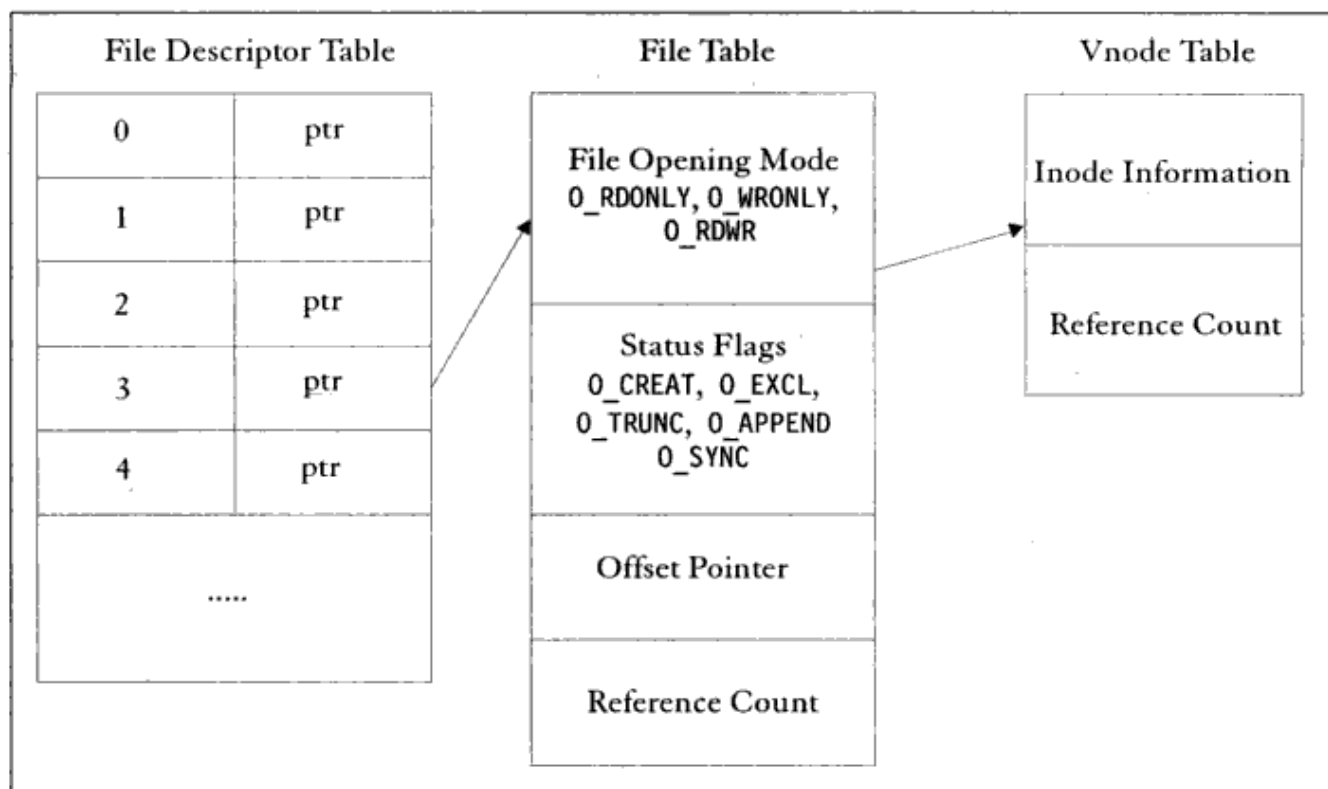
File Descriptor Table

| 0 | ptr |
|---|---|
| 1 | ptr |
| 2 | ptr |
| 3 | ptr |
| 4 | ptr |
| ..... | |

File Table

File Opening Mode
O_RDONLY, O_WRONLY, O_RDWR

Status Flags
O_CREAT, O_EXCL, O_TRUNC, O_APPEND O_SYNC

Offset Pointer

Reference Count

Vnode Table

Inode Information

Reference Count